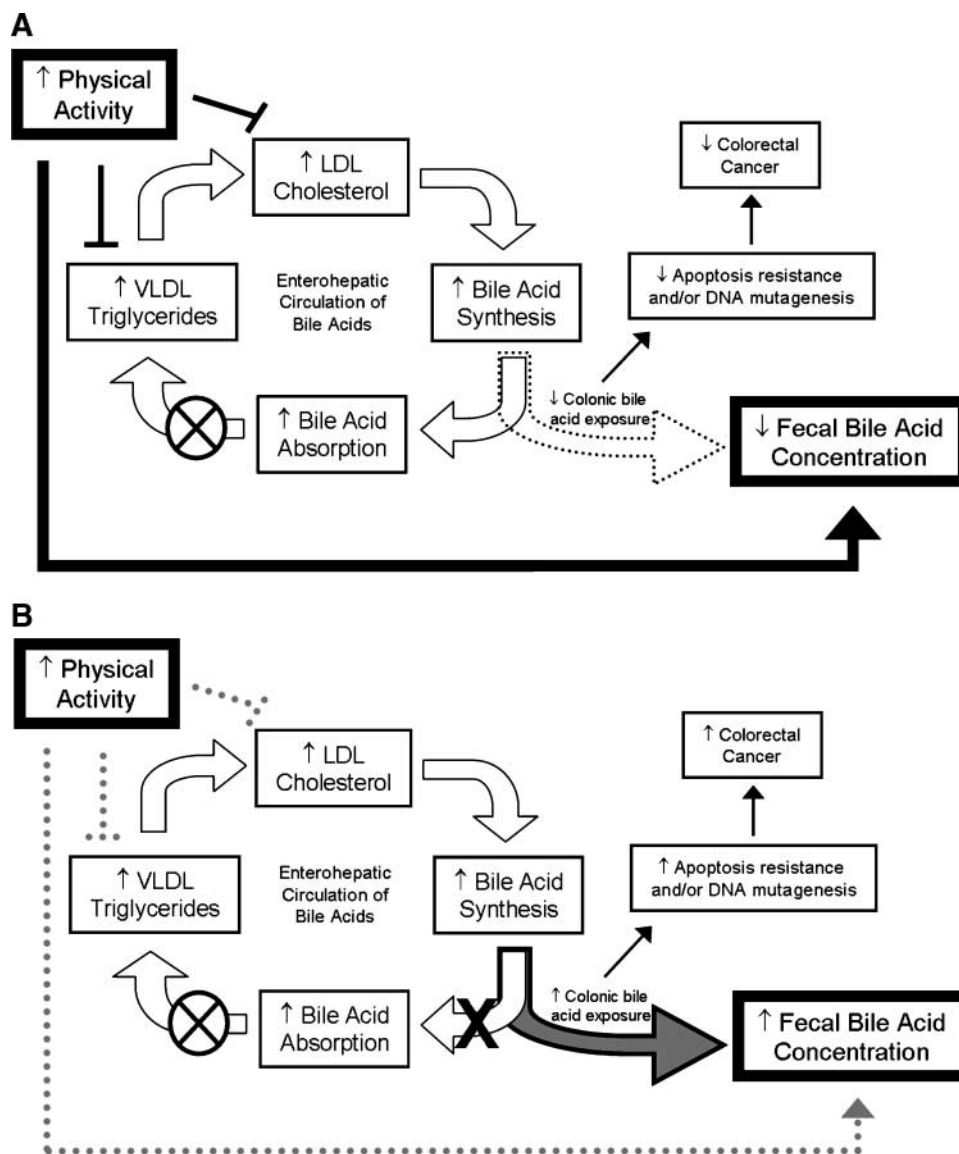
A

↑ Physical Activity

↑ LDL Cholesterol

↓ Colorectal Cancer

↑ VLDL Triglycerides

Enterohepatic Circulation of Bile Acids

↑ Bile Acid Synthesis

↓ Apoptosis resistance and/or DNA mutagenesis

↑ Bile Acid Absorption

↓ Colonic bile acid exposure

↓ Fecal Bile Acid Concentration

B

↑ Physical Activity

↑ LDL Cholesterol

↑ Colorectal Cancer

↑ VLDL Triglycerides

Enterohepatic Circulation of Bile Acids

↑ Bile Acid Synthesis

↑ Apoptosis resistance and/or DNA mutagenesis

↑ Bile Acid Absorption

X

↑ Colonic bile acid exposure

↑ Fecal Bile Acid Concentration